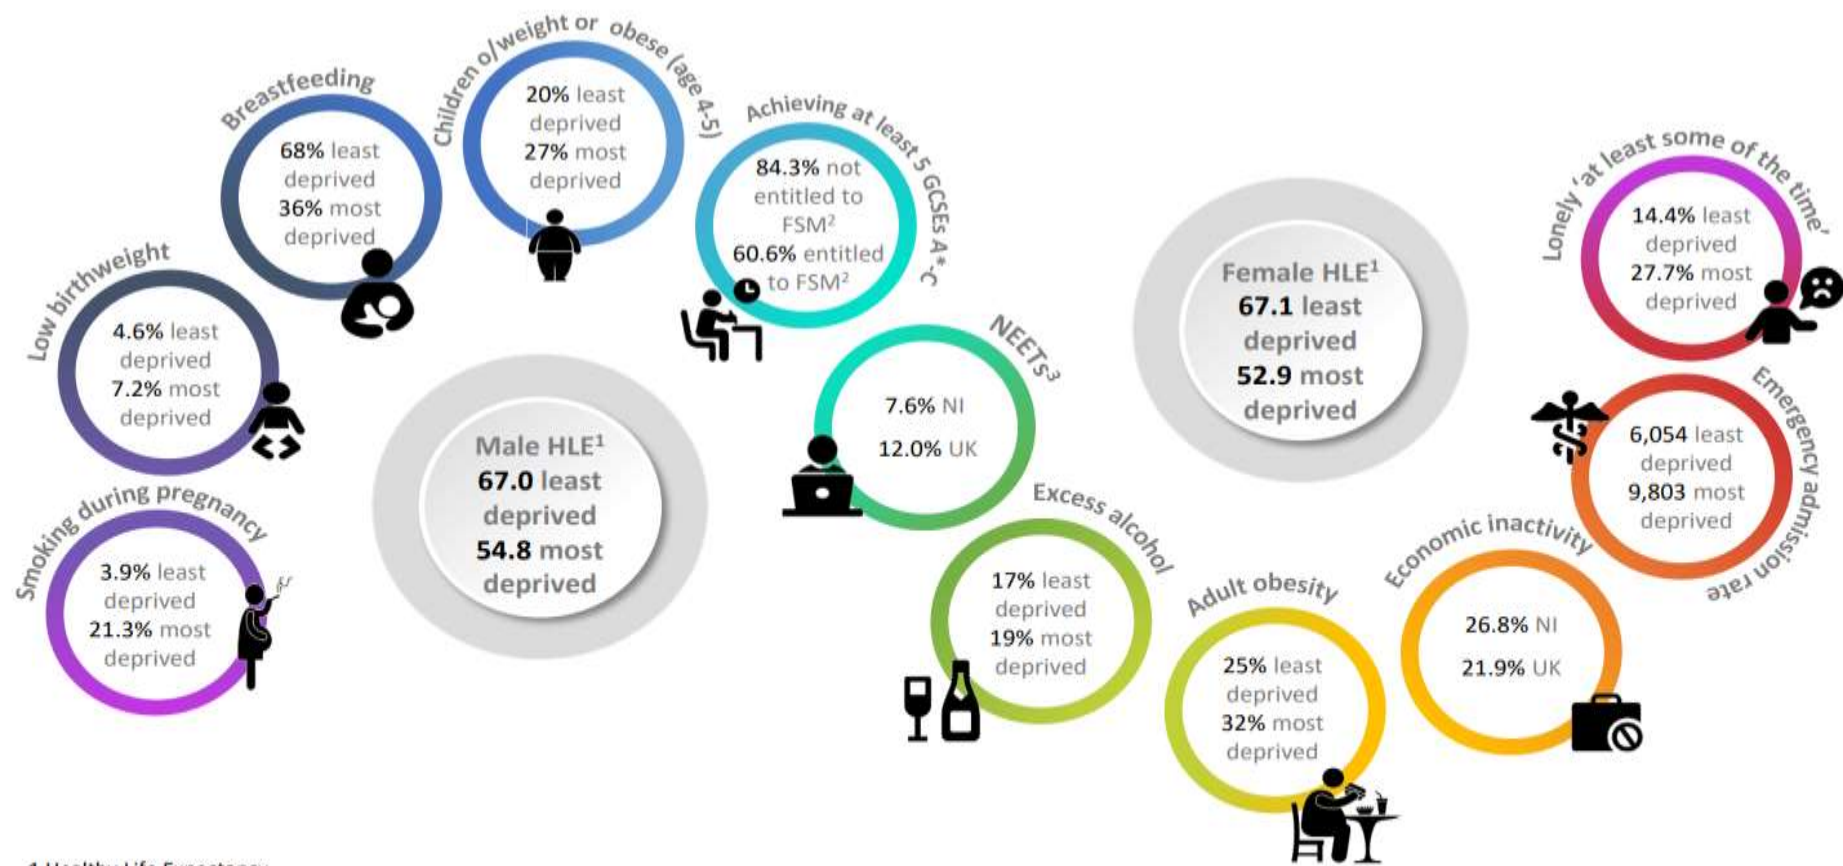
Low birthweight
4.6% least deprived 7.2% most deprived

Breastfeeding
68% least deprived 36% most deprived

Children o/weight or obese (age 4-5)
20% least deprived 27% most deprived

Achieving at least 5 GCSEs A*-C
84.3% not entitled to FSM$^2$ 60.6% entitled to FSM$^2$

Smoking during pregnancy
3.9% least deprived 21.3% most deprived

Male HLE$^1$
67.0 least deprived 54.8 most deprived

NEETs$^3$
7.6% NI 12.0% UK

Excess alcohol
17% least deprived 19% most deprived

Adult obesity
25% least deprived 32% most deprived

Female HLE$^1$
67.1 least deprived 52.9 most deprived

Economic inactivity
26.8% NI 21.9% UK

Lonely 'at least some of the time'
14.4% least deprived 27.7% most deprived

Emergency admission rate
6,054 least deprived 9,803 most deprived

1 Healthy Life Expectancy